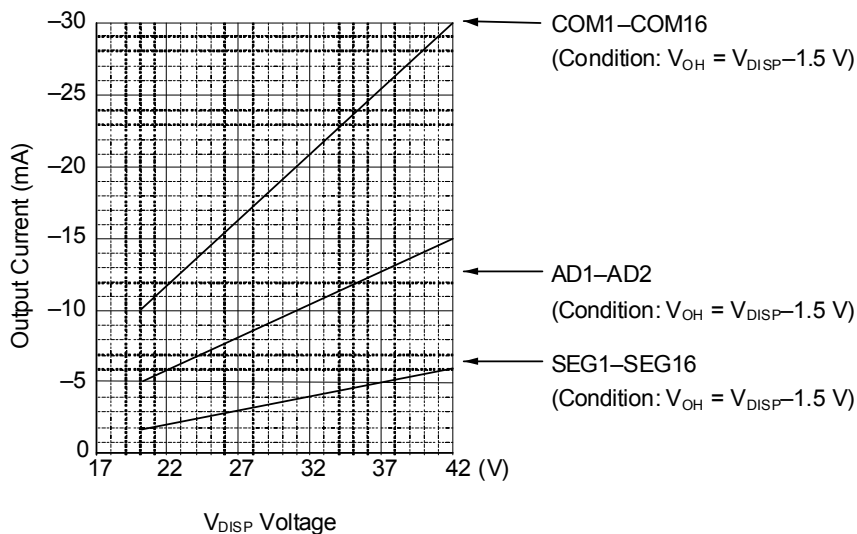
–30
–25
–20
–15
–10
–5
0

Output Current (mA)

17 22 27 32 37 42 (V)

$V_{DISP}$ Voltage

COM1–COM16
(Condition: $V_{OH}$ = $V_{DISP}$–1.5 V)

AD1–AD2
(Condition: $V_{OH}$ = $V_{DISP}$–1.5 V)

SEG1–SEG16
(Condition: $V_{OH}$ = $V_{DISP}$–1.5 V)